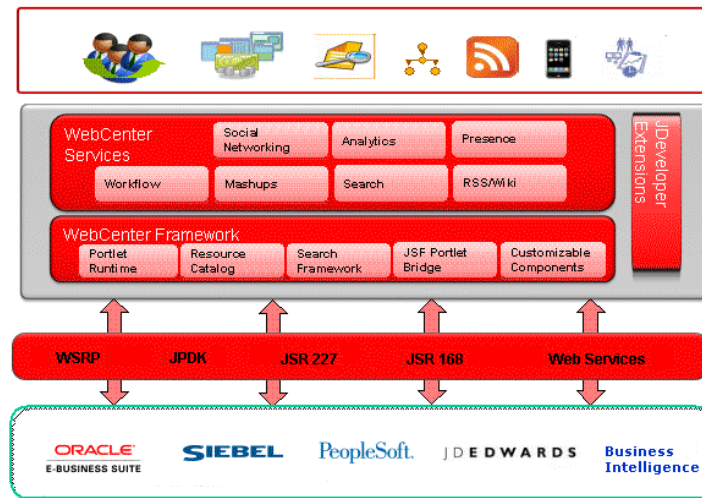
WebCenter Services

Social Networking

Analytics

Presence

Workflow

Mashups

Search

RSS/Wiki

JDeveloper Extensions

WebCenter Framework

Portlet Runtime

Resource Catalog

Search Framework

JSF Portlet Bridge

Customizable Components

WSRP

JPDK

JSR 227

JSR 168

Web Services

ORACLE
E-BUSINESS SUITE

SIEBEL

PeopleSoft.

JDEDWARDS

Business Intelligence